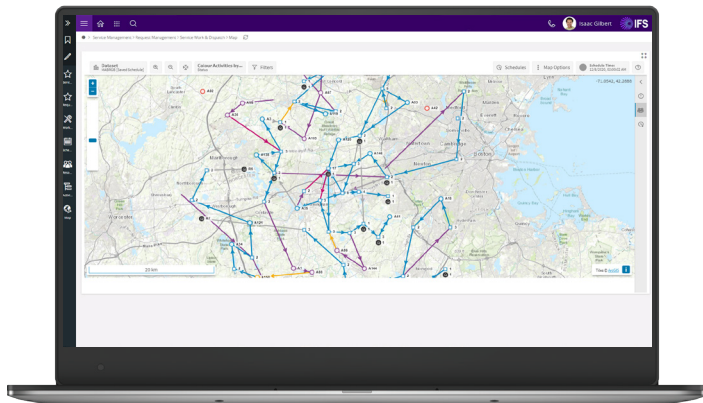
Isaac Gilbert IFS

Service Management > Request Management > Service Work & Dispatch > Map

Dataset
HARRIS (Saved Schedule)

Colour Activities by...
Status

Filters

Schedules

Map Options

Schedule Times

71.0542, 42.2080

Worcester

Boston

Cambridge

20 km

Tiles © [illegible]